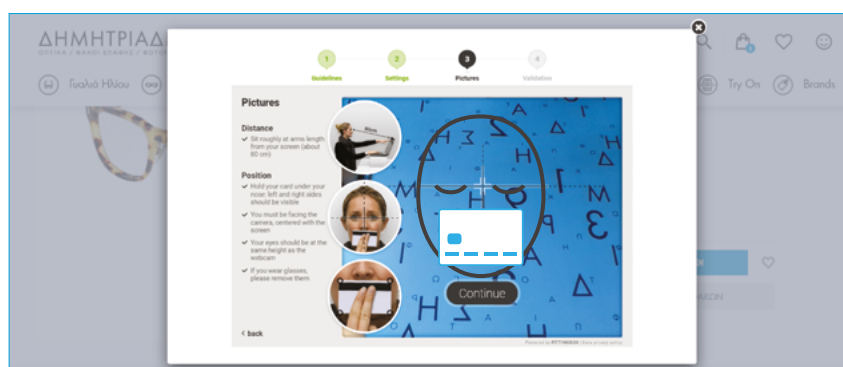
ΔΗΜΗΤΡΙΑΔ

Γυαλιά Ηλίου

Try On

Brands

1
Guidelines

2
Settings

3
Pictures

4
Validation

Pictures

Distance

Sit roughly at arms length from your screen (about 60 cm)

Position

Hold your card under your nose: left and right sides should be visible

You must be facing the camera, centered with the screen

Your eyes should be at the same height as the webcam

If you wear glasses, please remove them

< back

Continue

Powered by FITTINGBOX